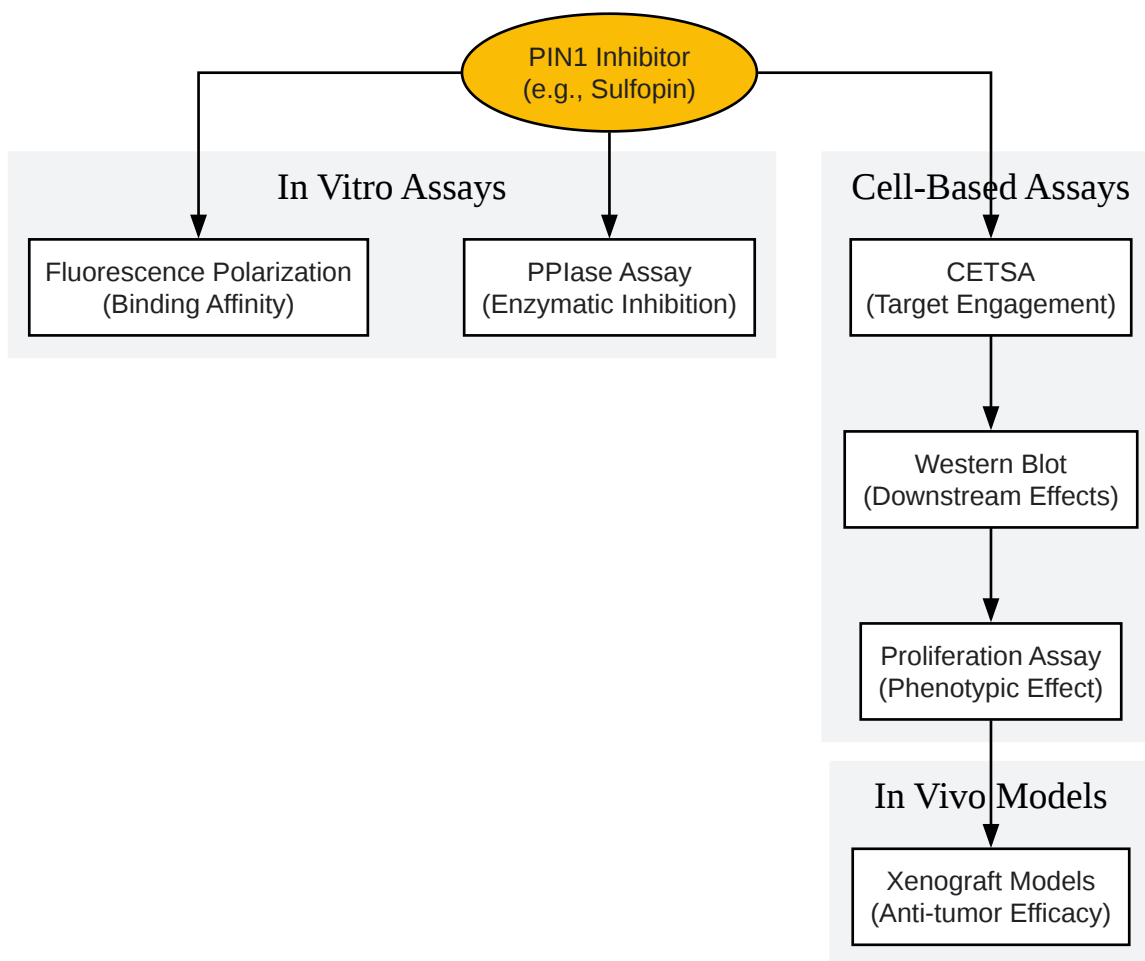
PIN1 Inhibitor
(e.g., Sulfopin)

In Vitro Assays

Fluorescence Polarization
(Binding Affinity)

PPIase Assay
(Enzymatic Inhibition)

Cell-Based Assays

CETSA
(Target Engagement)

Western Blot
(Downstream Effects)

Proliferation Assay
(Phenotypic Effect)

In Vivo Models

Xenograft Models
(Anti-tumor Efficacy)